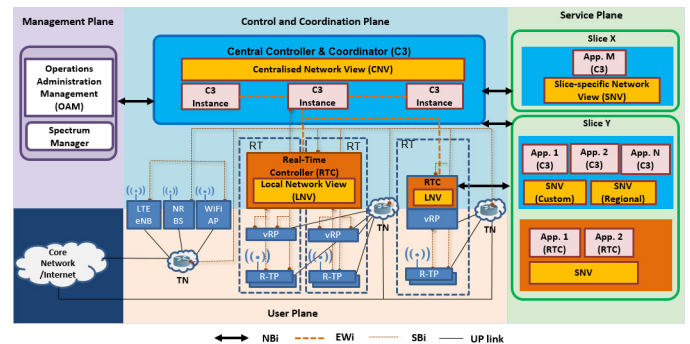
Management Plane

Operations Administration Management (OAM)

Spectrum Manager

Control and Coordination Plane

Central Controller & Coordinator (C3)

Centralised Network View (CNV)

C3 Instance

C3 Instance

C3 Instance

RT

RT

RT

Real-Time Controller (RTC)

Local Network View (LNV)

RTC

LNV

vRP

vRP

vRP

R-TP

R-TP

R-TP

TN

TN

TN

LTE eNB

NR BS

WiFi AP

Core Network /Internet

TN

User Plane

Service Plane

Slice X

App. M (C3)

Slice-specific Network View (SNV)

Slice Y

App. 1 (C3)

App. 2 (C3)

App. N (C3)

SNV (Custom)

SNV (Regional)

App. 1 (RTC)

App. 2 (RTC)

SNV

NBi

EWi

SBi

UP link